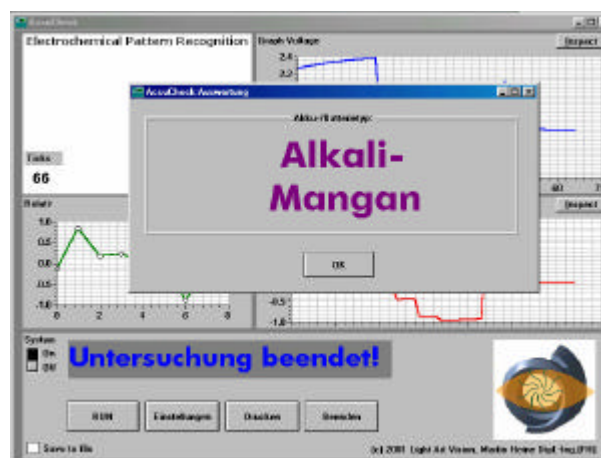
AccuCheck

Electrochemical Pattern Recognition

Index

66

Graph Voltage

Inspect

2.4

2.2

Inspect

AccuCheck Auswertung

Akku-/Batterietyp:

Alkali-Mangan

OK

1.0

0.5

0.0

-0.5

-1.0

0 2 4 6 8

60

-0.5

-1.0

System

On

Off

Untersuchung beendet!

RUN

Einstellungen

Drucken

Beenden

Save to file

(c) 2001 Light Art Vision, Martin Heine Dipl.-Ing.(FH)